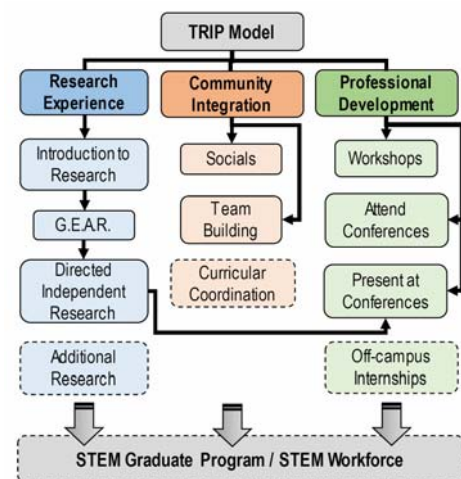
TRIP Model

Research Experience

Introduction to Research

G.E.A.R.

Directed Independent Research

Additional Research

Community Integration

Socials

Team Building

Curricular Coordination

Professional Development

Workshops

Attend Conferences

Present at Conferences

Off-campus Internships

STEM Graduate Program / STEM Workforce